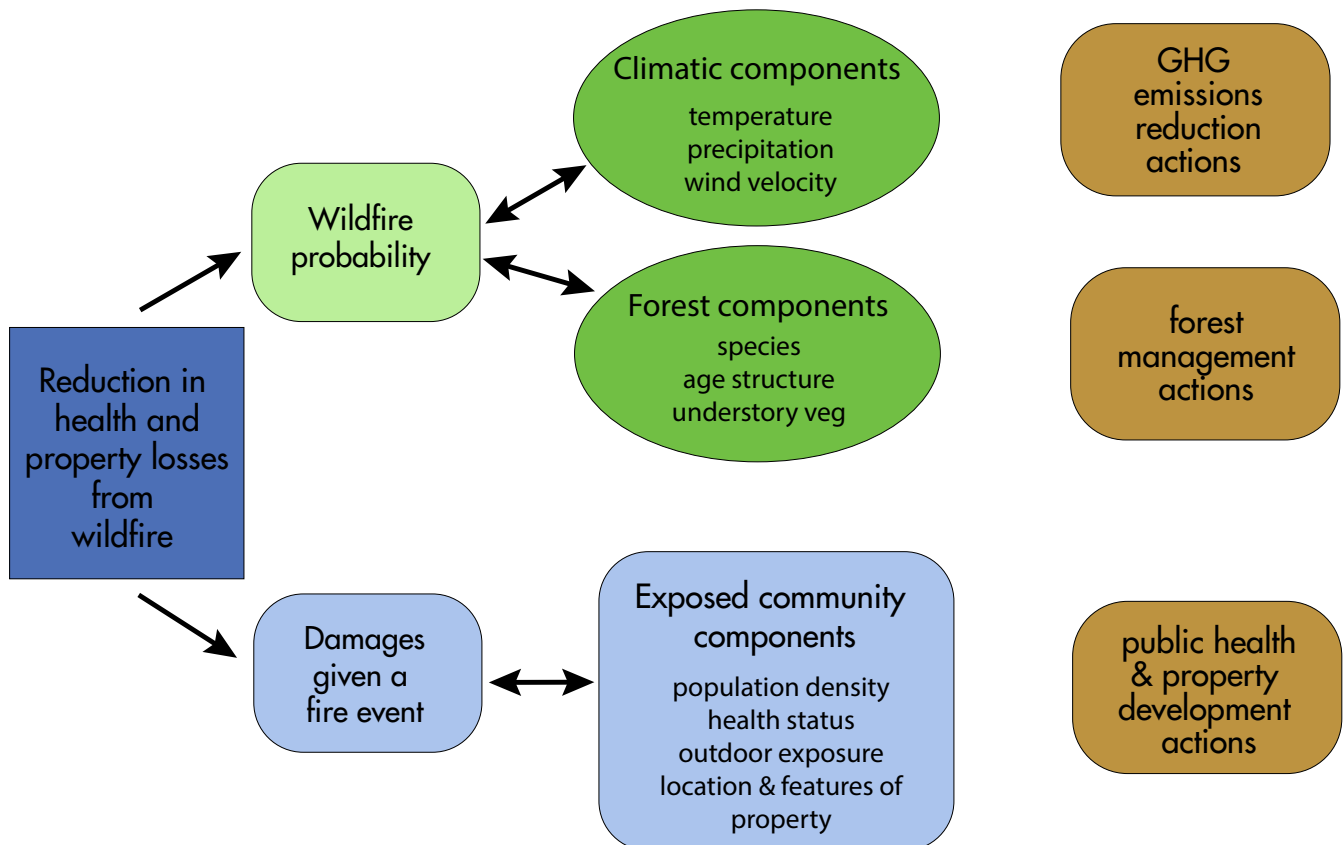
Reduction in health and property losses from wildfire

Wildfire probability

Climatic components
temperature
precipitation
wind velocity

Forest components
species
age structure
understory veg

Damages given a fire event

Exposed community components
population density
health status
outdoor exposure
location & features of property

GHG emissions reduction actions

forest management actions

public health & property development actions